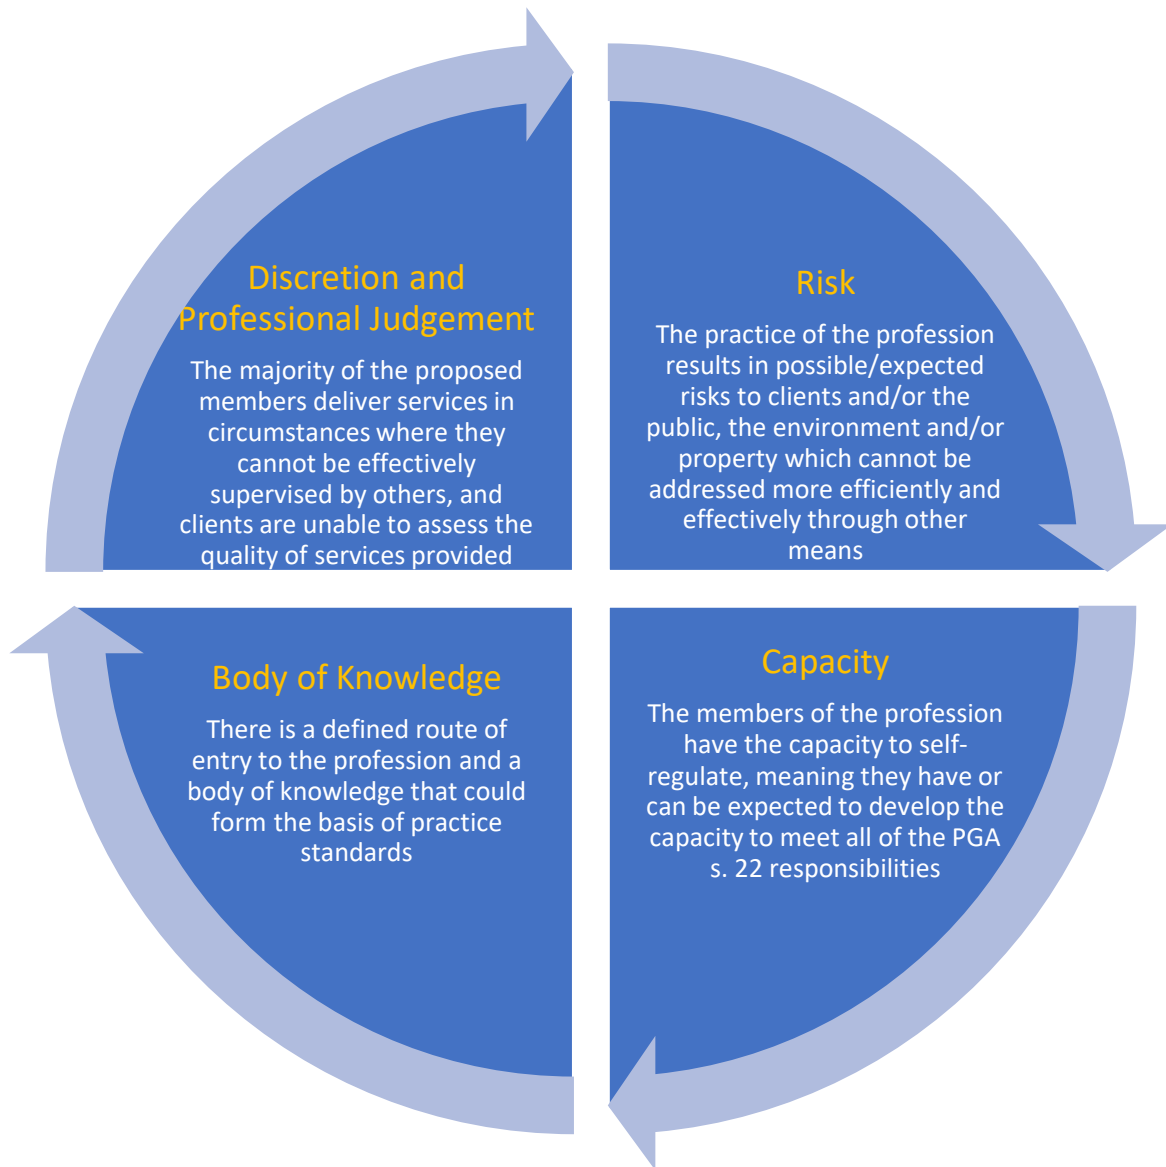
Discretion and Professional Judgement

The majority of the proposed members deliver services in circumstances where they cannot be effectively supervised by others, and clients are unable to assess the quality of services provided

Risk

The practice of the profession results in possible/expected risks to clients and/or the public, the environment and/or property which cannot be addressed more efficiently and effectively through other means

Body of Knowledge

There is a defined route of entry to the profession and a body of knowledge that could form the basis of practice standards

Capacity

The members of the profession have the capacity to self-regulate, meaning they have or can be expected to develop the capacity to meet all of the PGA s. 22 responsibilities